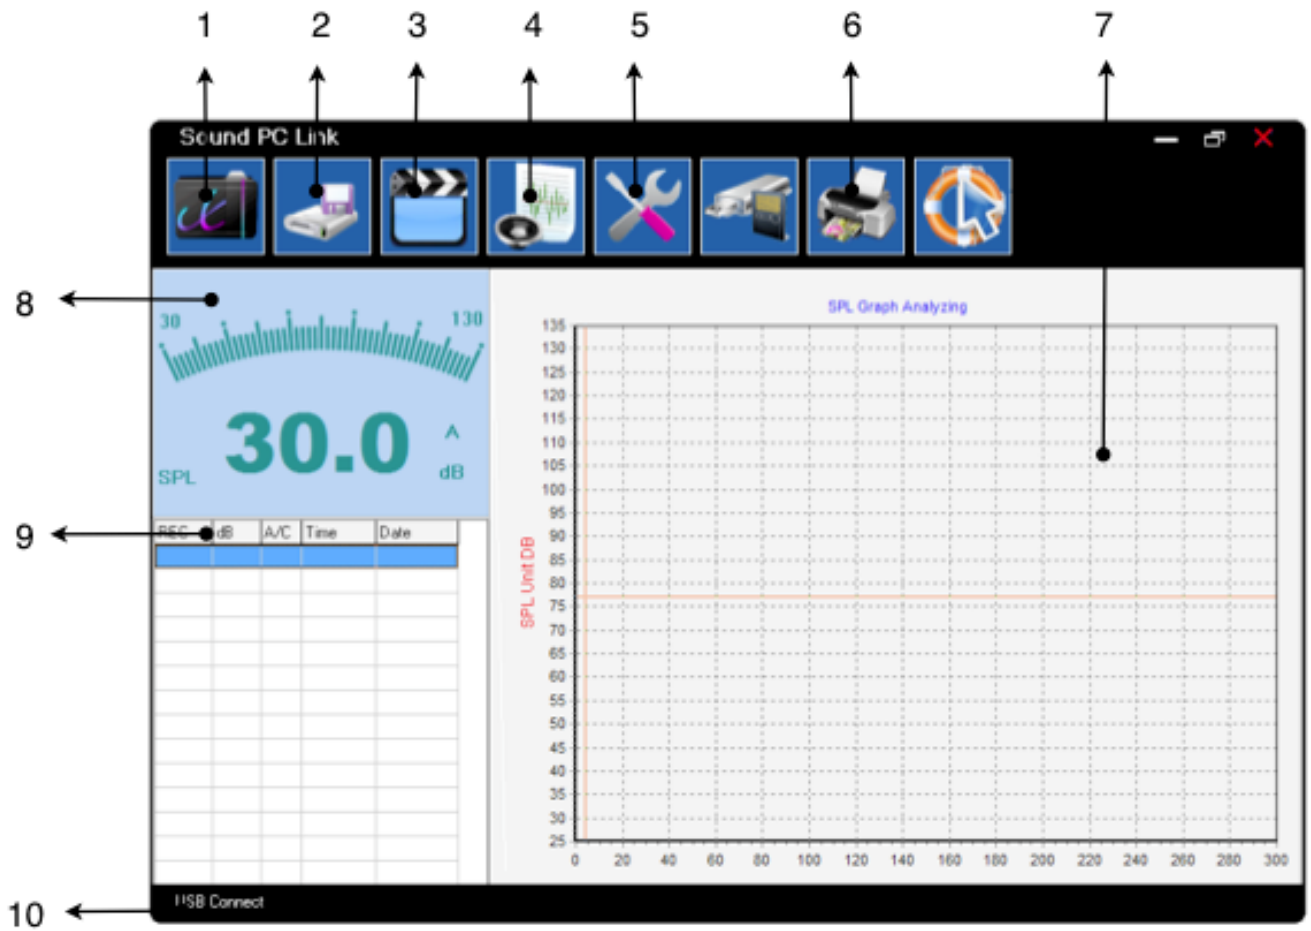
1 2 3 4 5 6 7

Sound PC Link

8

30 130

30.0

SPL

A
dB

9

| REC | dB | A/C | Time | Date |
|---|---|---|---|---|
| | | | | |

SPL Graph Analyzing

SPL Unit DB

135
130
125
120
115
110
105
100
95
90
85
80
75
70
65
60
55
50
45
40
35
30
25

0 20 40 60 80 100 120 140 160 180 200 220 240 260 280 300

10

USB Connect